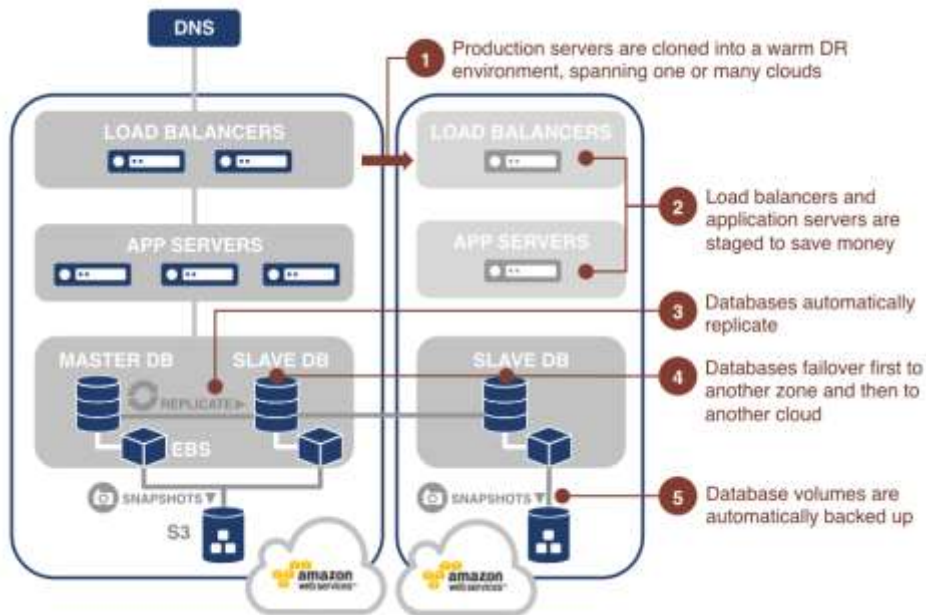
DNS

1 Production servers are cloned into a warm DR environment, spanning one or many clouds

LOAD BALANCERS

LOAD BALANCERS

2 Load balancers and application servers are staged to save money

APP SERVERS

APP SERVERS

3 Databases automatically replicate

MASTER DB

SLAVE DB

SLAVE DB

REPLICATE

4 Databases failover first to another zone and then to another cloud

EBS

SNAPSHOTS

SNAPSHOTS

5 Database volumes are automatically backed up

S3

amazon web services

amazon web services